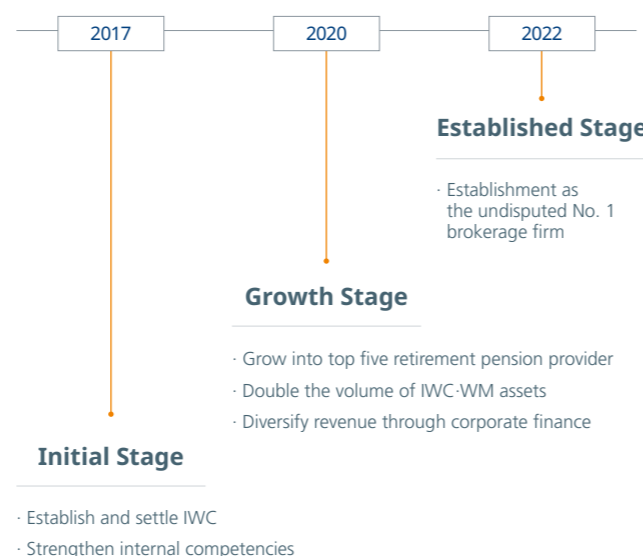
2017

2020

2022

Established Stage

· Establishment as the undisputed No. 1 brokerage firm

Growth Stage

· Grow into top five retirement pension provider

· Double the volume of IWC·WM assets

· Diversify revenue through corporate finance

Initial Stage

· Establish and settle IWC

· Strengthen internal competencies